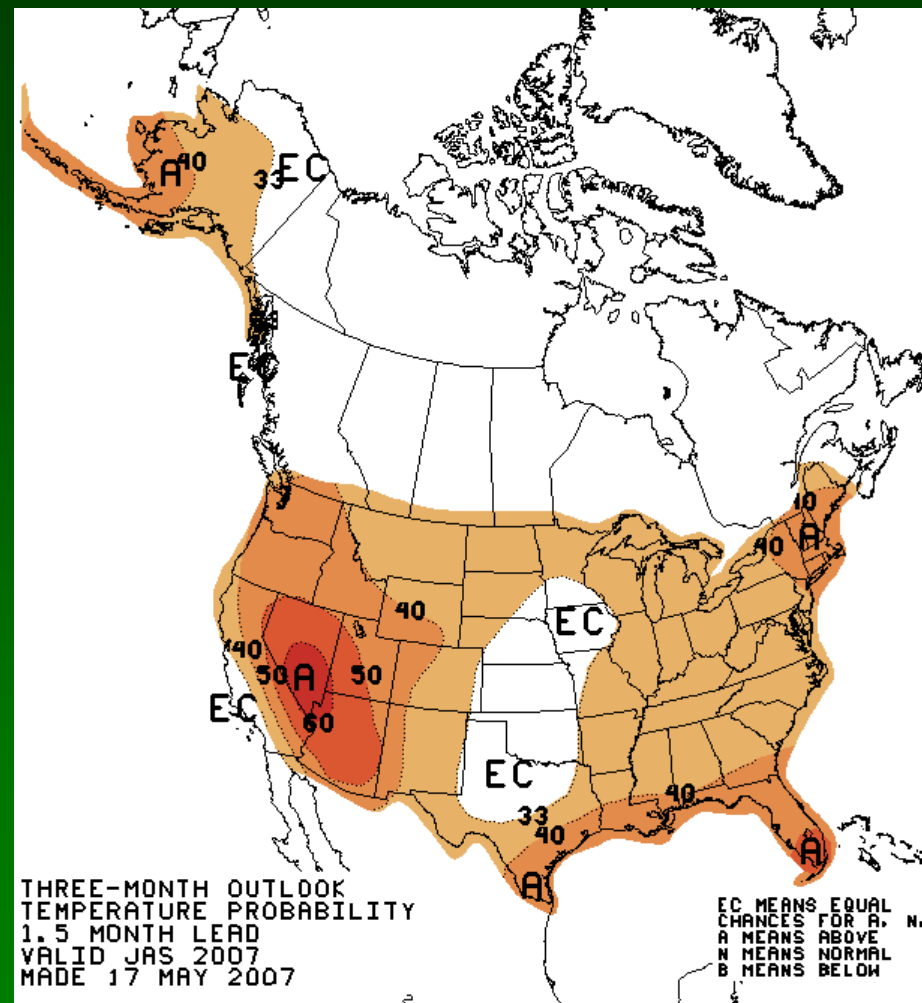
A 40
33 EC
EC
40
40
A
40
EC
40
50
A
50
60
EC
EC
33
40
40
A
A

THREE-MONTH OUTLOOK
TEMPERATURE PROBABILITY
1.5 MONTH LEAD
VALID JAS 2007
MADE 17 MAY 2007

EC MEANS EQUAL
CHANCES FOR A, N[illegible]
A MEANS ABOVE
N MEANS NORMAL
B MEANS BELOW